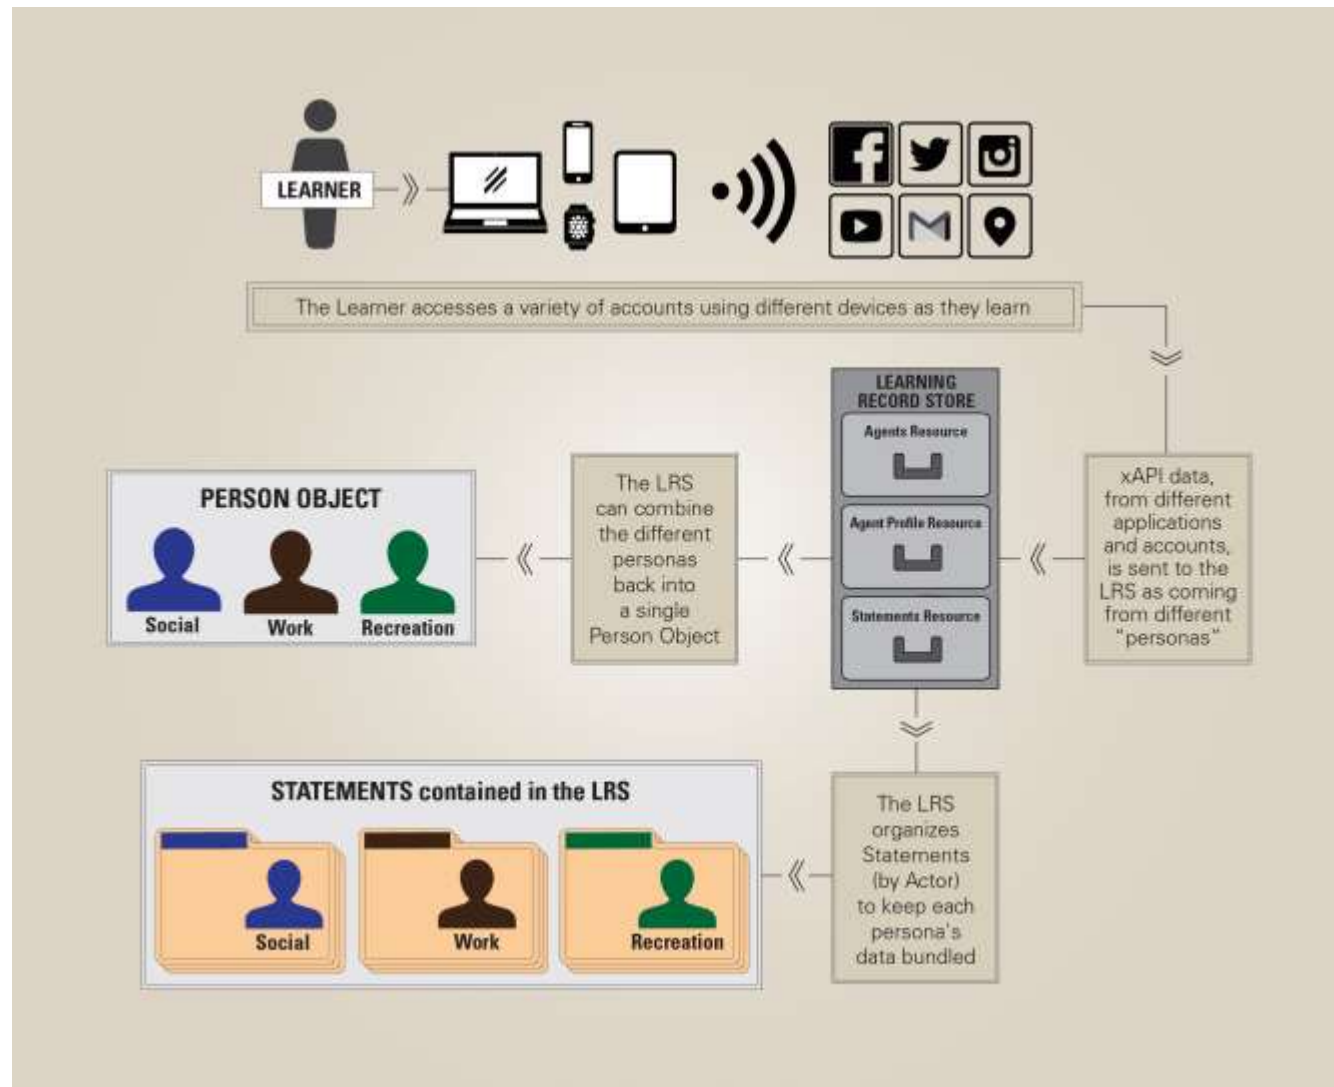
LEARNER

The Learner accesses a variety of accounts using different devices as they learn

LEARNING RECORD STORE

Agents Resource

Agent Profile Resource

Statements Resource

xAPI data, from different applications and accounts, is sent to the LRS as coming from different "personas"

The LRS can combine the different personas back into a single Person Object

PERSON OBJECT

Social

Work

Recreation

The LRS organizes Statements (by Actor) to keep each persona's data bundled

STATEMENTS contained in the LRS

Social

Work

Recreation